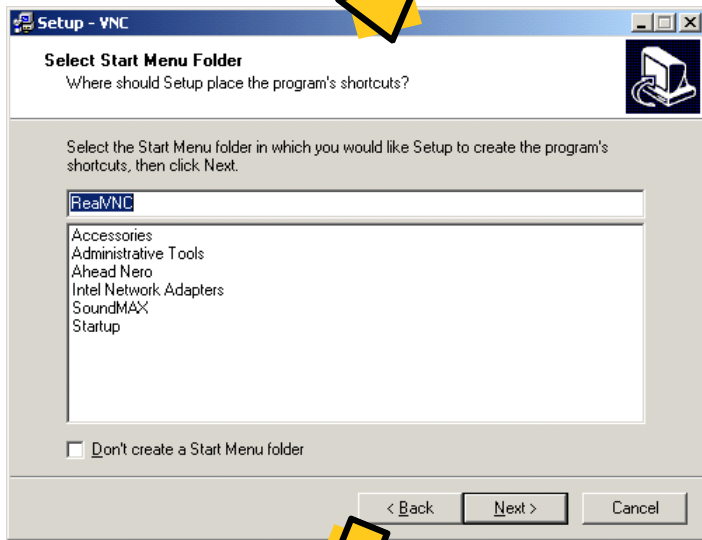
Setup - VNC

Select Start Menu Folder
Where should Setup place the program's shortcuts?

Select the Start Menu folder in which you would like Setup to create the program's shortcuts, then click Next.

RealVNC

Accessories
Administrative Tools
Ahead Nero
Intel Network Adapters
SoundMAX
Startup

Don't create a Start Menu folder

< Back
Next >
Cancel